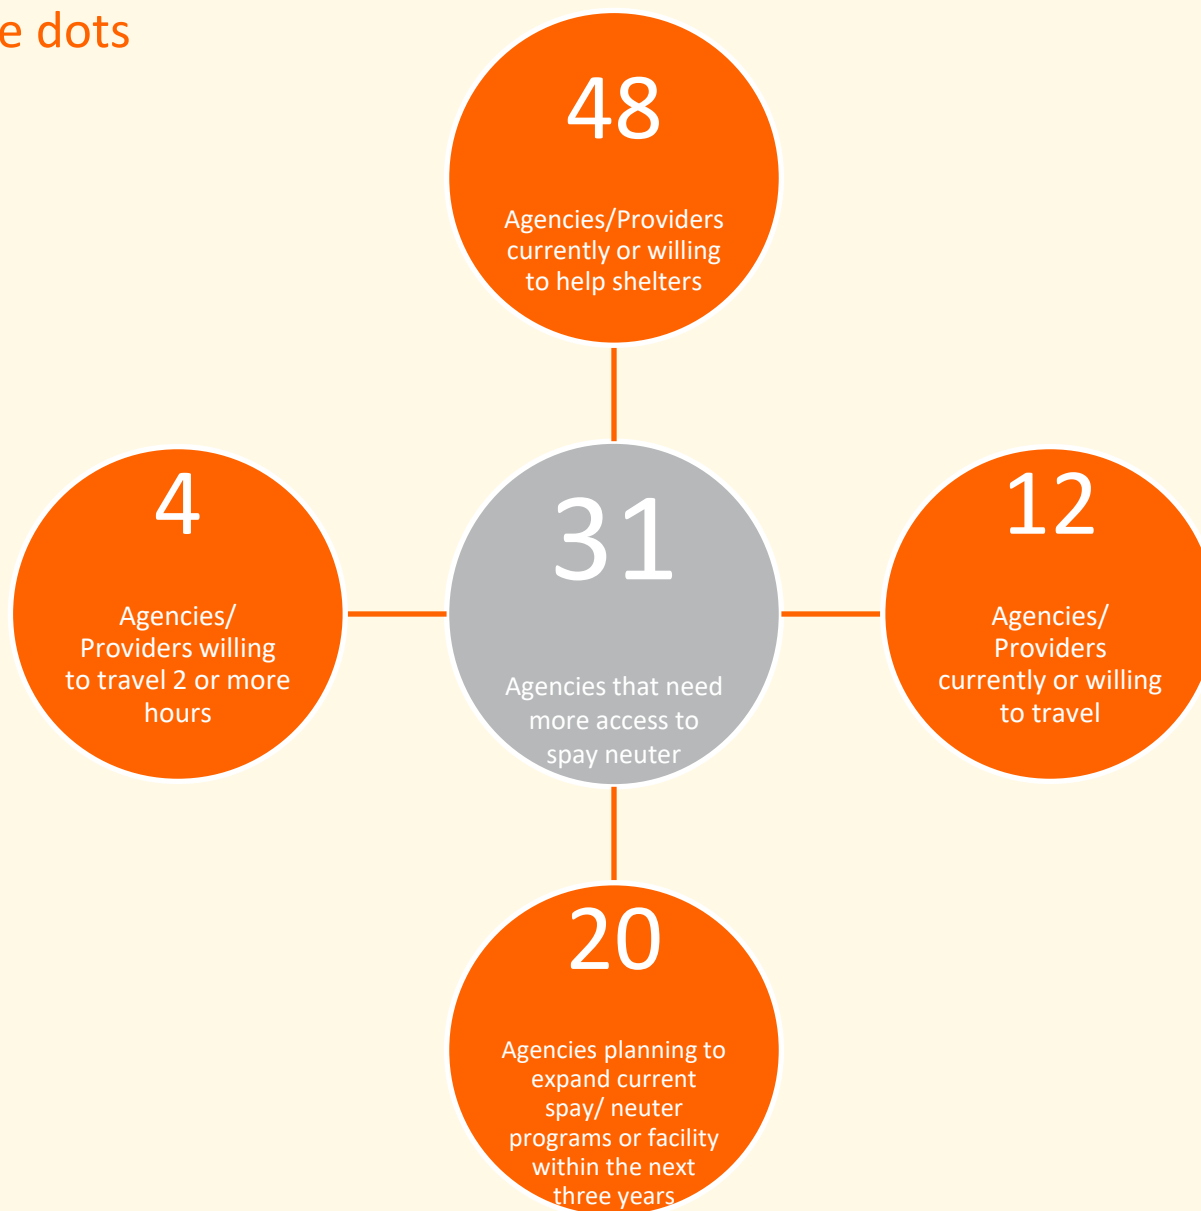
e dots

48

Agencies/Providers currently or willing to help shelters

4

Agencies/ Providers willing to travel 2 or more hours

31

Agencies that need more access to spay neuter

12

Agencies/ Providers currently or willing to travel

20

Agencies planning to expand current spay/ neuter programs or facility within the next three years